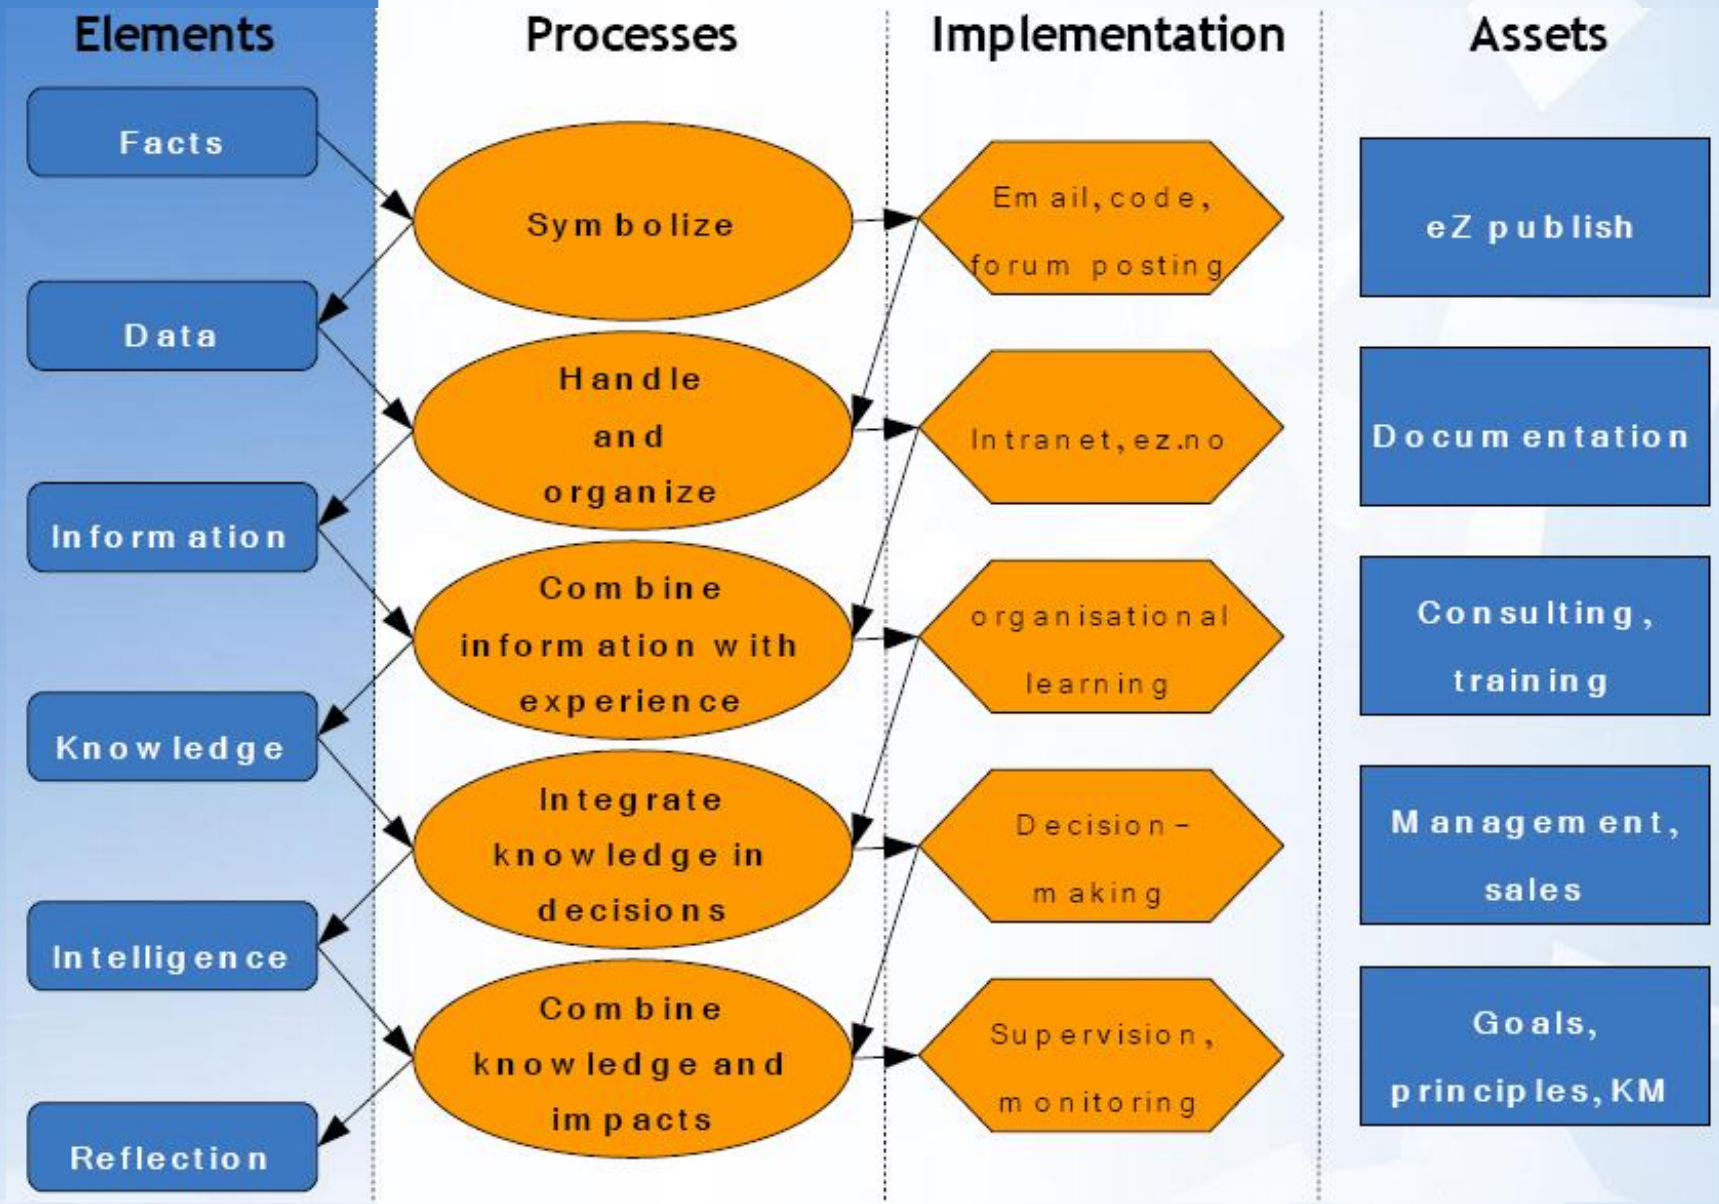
Elements

Processes

Implementation

Assets

Facts

Symbolize

Email, code, forum posting

eZ publish

Data

Handle and organize

Intranet, ez.no

Documentation

Information

Combine information with experience

organisational learning

Consulting, training

Knowledge

Integrate knowledge in decisions

Decision-making

Management, sales

Intelligence

Combine knowledge and impacts

Supervision, monitoring

Goals, principles, KM

Reflection